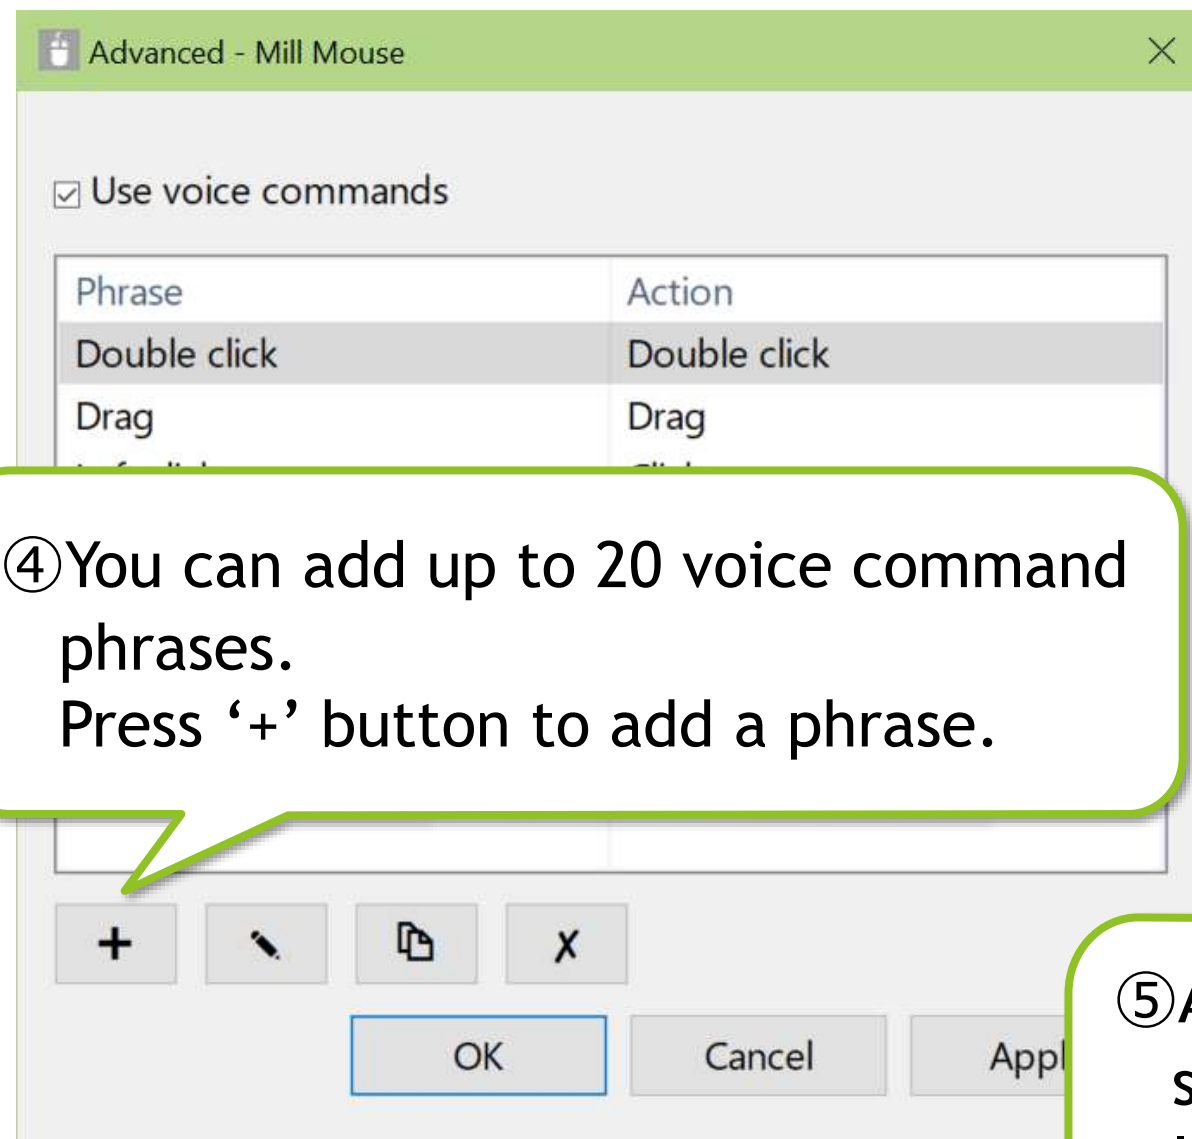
Advanced - Mill Mouse

Use voice commands

| Phrase | Action |
|---|---|
| Double click | Double click |
| Drag | Drag |

④You can add up to 20 voice command phrases.
Press '+' button to add a phrase.

+ ✎ ✗

OK Cancel Appl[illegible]

⑤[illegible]